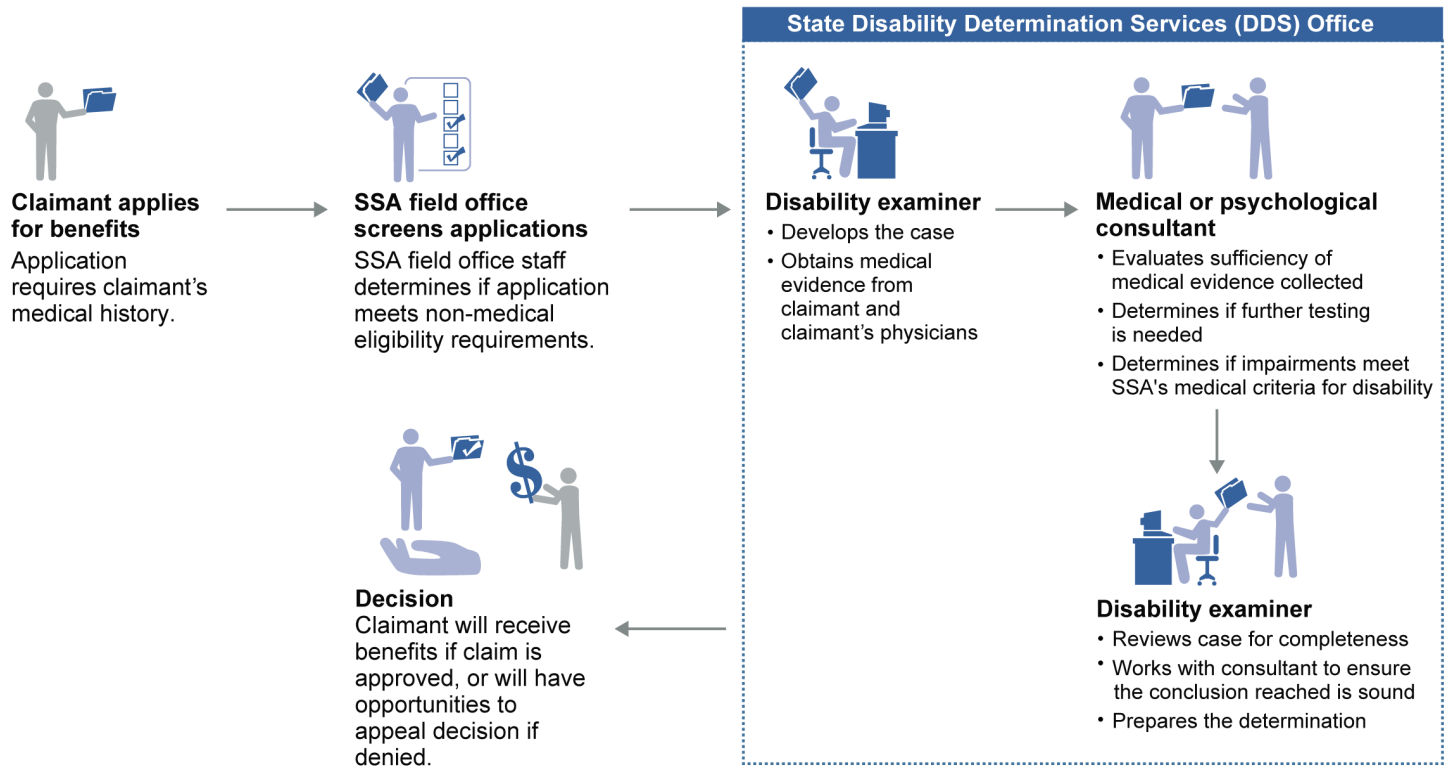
State Disability Determination Services (DDS) Office

Claimant applies for benefits
Application requires claimant's medical history.

SSA field office screens applications
SSA field office staff determines if application meets non-medical eligibility requirements.

Disability examiner
• Develops the case
• Obtains medical evidence from claimant and claimant's physicians

Medical or psychological consultant
• Evaluates sufficiency of medical evidence collected
• Determines if further testing is needed
• Determines if impairments meet SSA's medical criteria for disability

Disability examiner
• Reviews case for completeness
• Works with consultant to ensure the conclusion reached is sound
• Prepares the determination

$

Decision
Claimant will receive benefits if claim is approved, or will have opportunities to appeal decision if denied.